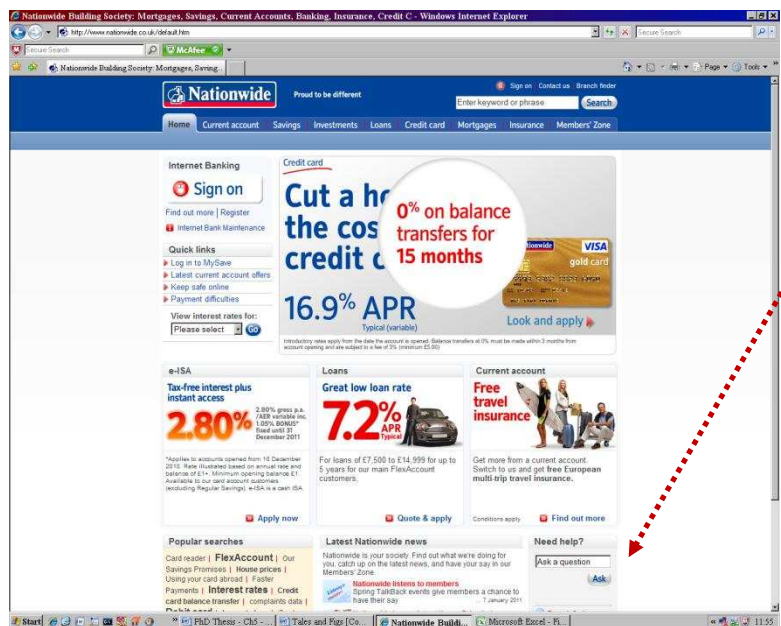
Nationwide Building Society: Mortgages, Savings, Current Accounts, Banking, Insurance, Credit C - Windows Internet Explorer

http://www.nationwide.co.uk/default.htm

Secure Search

Secure Search

McAfee

Nationwide Building Society: Mortgages, Saving...

Page ▾ Tools ▾

Nationwide

Proud to be different

Sign on Contact us Branch finder

Enter keyword or phrase

Search

Home Current account Savings Investments Loans Credit card Mortgages Insurance Members' Zone

Internet Banking

Sign on

Find out more | Register

Internet Bank Maintenance

Quick links

Log in to MySave

Latest current account offers

Keep safe online

Payment difficulties

View interest rates for:

Please select

GO

Credit card

Cut a h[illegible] the cos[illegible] credit c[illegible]

0% on balance transfers for 15 months

Nationwide VISA gold card

16.9% APR

Typical (variable)

Look and apply

Introductory rates apply from the date the account is opened. Balance transfers at 0% must be made within 3 months from account opening and are subject to a fee of 3% (minimum £5.00)

e-ISA

Tax-free interest plus instant access

2.80%

2.80% gross p.a. /AER variable inc. 1.05% BONUS* fixed until 31 December 2011

*Applies to accounts opened from 16 December 2010. Rate illustrated based on annual rate and balance of £1+. Minimum opening balance £1. Available to our card account customers (excluding Regular Savings). e-ISA is a cash ISA

Apply now

Loans

Great low loan rate

7.2% APR Typical

For loans of £7,500 to £14,999 for up to 5 years for our main FlexAccount customers.

Quote & apply

Current account

Free travel insurance

Get more from a current account. Switch to us and get free European multi-trip travel insurance.

Conditions apply

Find out more

Popular searches

Card reader | FlexAccount | Our Savings Promises | House prices | Using your card abroad | Faster Payments | Interest rates | Credit card balance transfer | complaints data | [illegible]

Latest Nationwide news

Nationwide is your society. Find out what we're doing for you, catch up on the latest news, and have your say in our Members' Zone

Nationwide listens to members

Spring TalkBack events give members a chance to have their say ... 7 January 2011

Need help?

Ask a question

Ask

Start

PhD Thesis - Ch5 - ...

Tales and Figs [Co...

Nationwide Buildi...

Microsoft Excel - Fi...

11:55